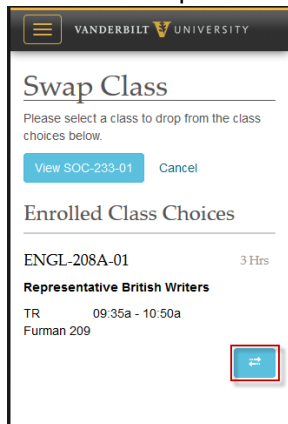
VANDERBILT UNIVERSITY

Swap Class

Please select a class to drop from the class choices below.

View SOC-233-01 Cancel

Enrolled Class Choices

ENGL-208A-01 3 Hrs

Representative British Writers

TR 09:35a - 10:50a
Furman 209